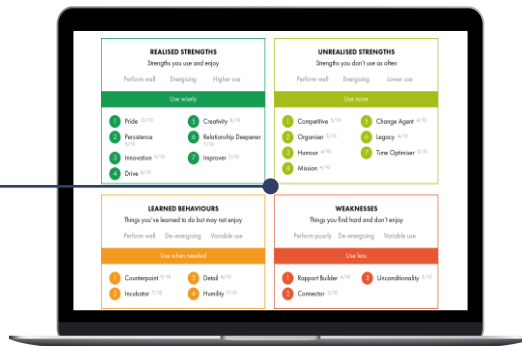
REALISED STRENGTHS
Strengths you use and enjoy
Perform well Energising Higher use
Use wisely
1 Pride 10/10
5 Creativity 8/10
2 Persistence 9/10
6 Relationship Deepener 7/10
3 Innovation 9/10
7 Improver 5/10
4 Drive 8/10

UNREALISED STRENGTHS
Strengths you don't use as often
Perform well Energising Lower use
Use more
1 Competitive 9/10
5 Change Agent 4/10
2 Organiser 8/10
6 Legacy 4/10
3 Humour 8/10
7 Time Optimiser 4/10
4 Mission 4/10

LEARNED BEHAVIOURS
Things you've learned to do but may not enjoy
Perform well De-energising Variable use
Use when needed
1 Counterpoint 8/10
3 Detail 8/10
2 Incubator 7/10
4 Humility 5/10

WEAKNESSES
Things you find hard and don't enjoy
Perform poorly De-energising Variable use
Use less
1 Rapport Builder 4/10
3 Unconditionality 3/10
2 Connector 3/10